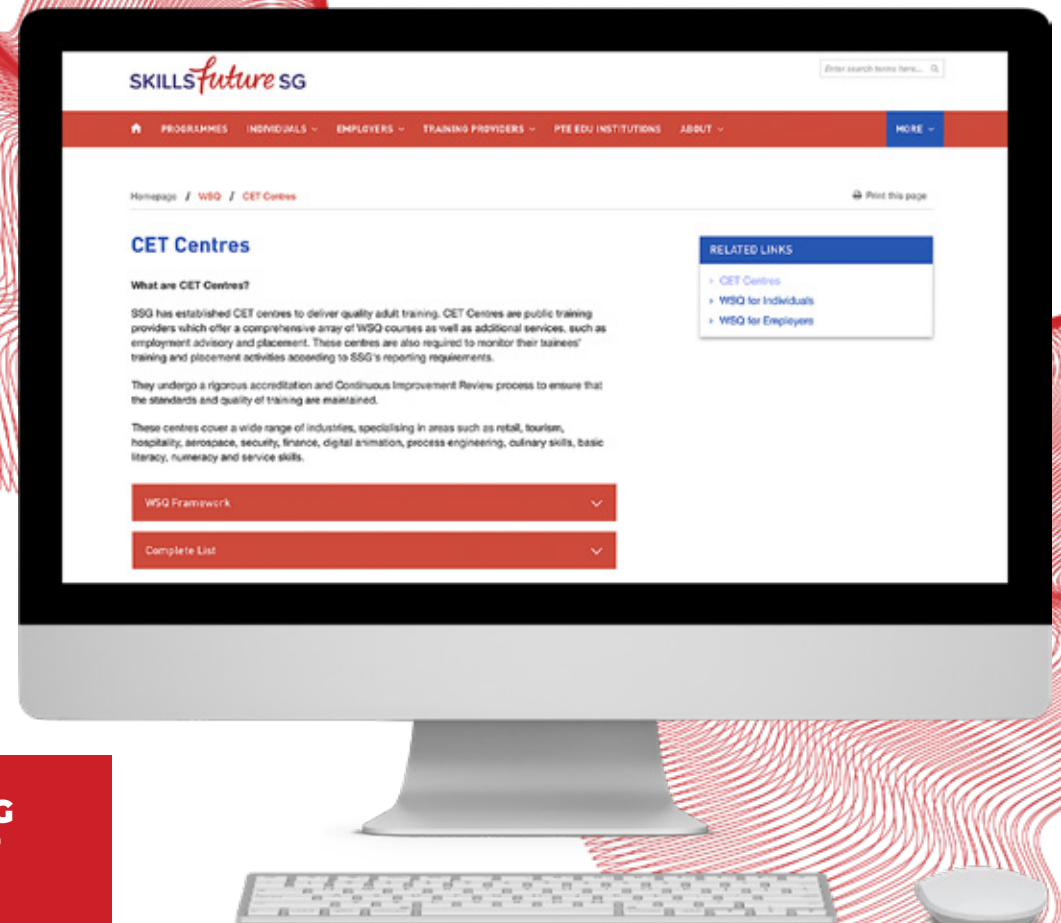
SKILLSfuture SG

Enter search terms here...

PROGRAMMES INDIVIDUALS EMPLOYERS TRAINING PROVIDERS PTE EDU INSTITUTIONS ABOUT MORE

Homepage / WSQ / CET Centres

Print this page

CET Centres

What are CET Centres?

SSG has established CET centres to deliver quality adult training. CET Centres are public training providers which offer a comprehensive array of WSQ courses as well as additional services, such as employment advisory and placement. These centres are also required to monitor their trainees' training and placement activities according to SSG's reporting requirements.

They undergo a rigorous accreditation and Continuous Improvement Review process to ensure that the standards and quality of training are maintained.

These centres cover a wide range of industries, specialising in areas such as retail, tourism, hospitality, aerospace, security, finance, digital animation, process engineering, culinary skills, basic literacy, numeracy and service skills.

WSQ Framework

Complete List

RELATED LINKS

CET Centres

WSQ for Individuals

WSQ for Employers

G